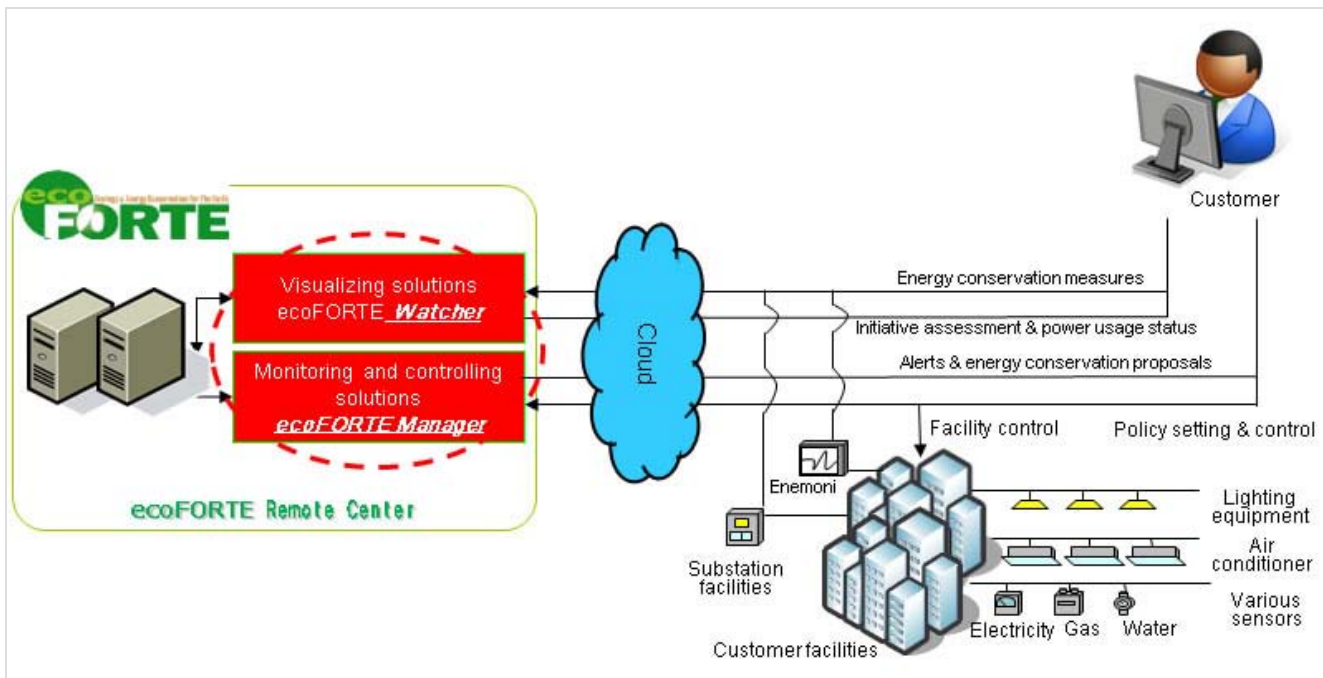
eco FORTE
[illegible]

Visualizing solutions ecoFORTE_Watcher

Monitoring and controlling solutions ecoFORTE Manager

ecoFORTE Remote Center

Cloud

Customer

Energy conservation measures

Initiative assessment & power usage status

Alerts & energy conservation proposals

Facility control

Policy setting & control

Enemoni

Substation facilities

Customer facilities

Lighting equipment

Air conditioner

Various sensors

Electricity Gas Water